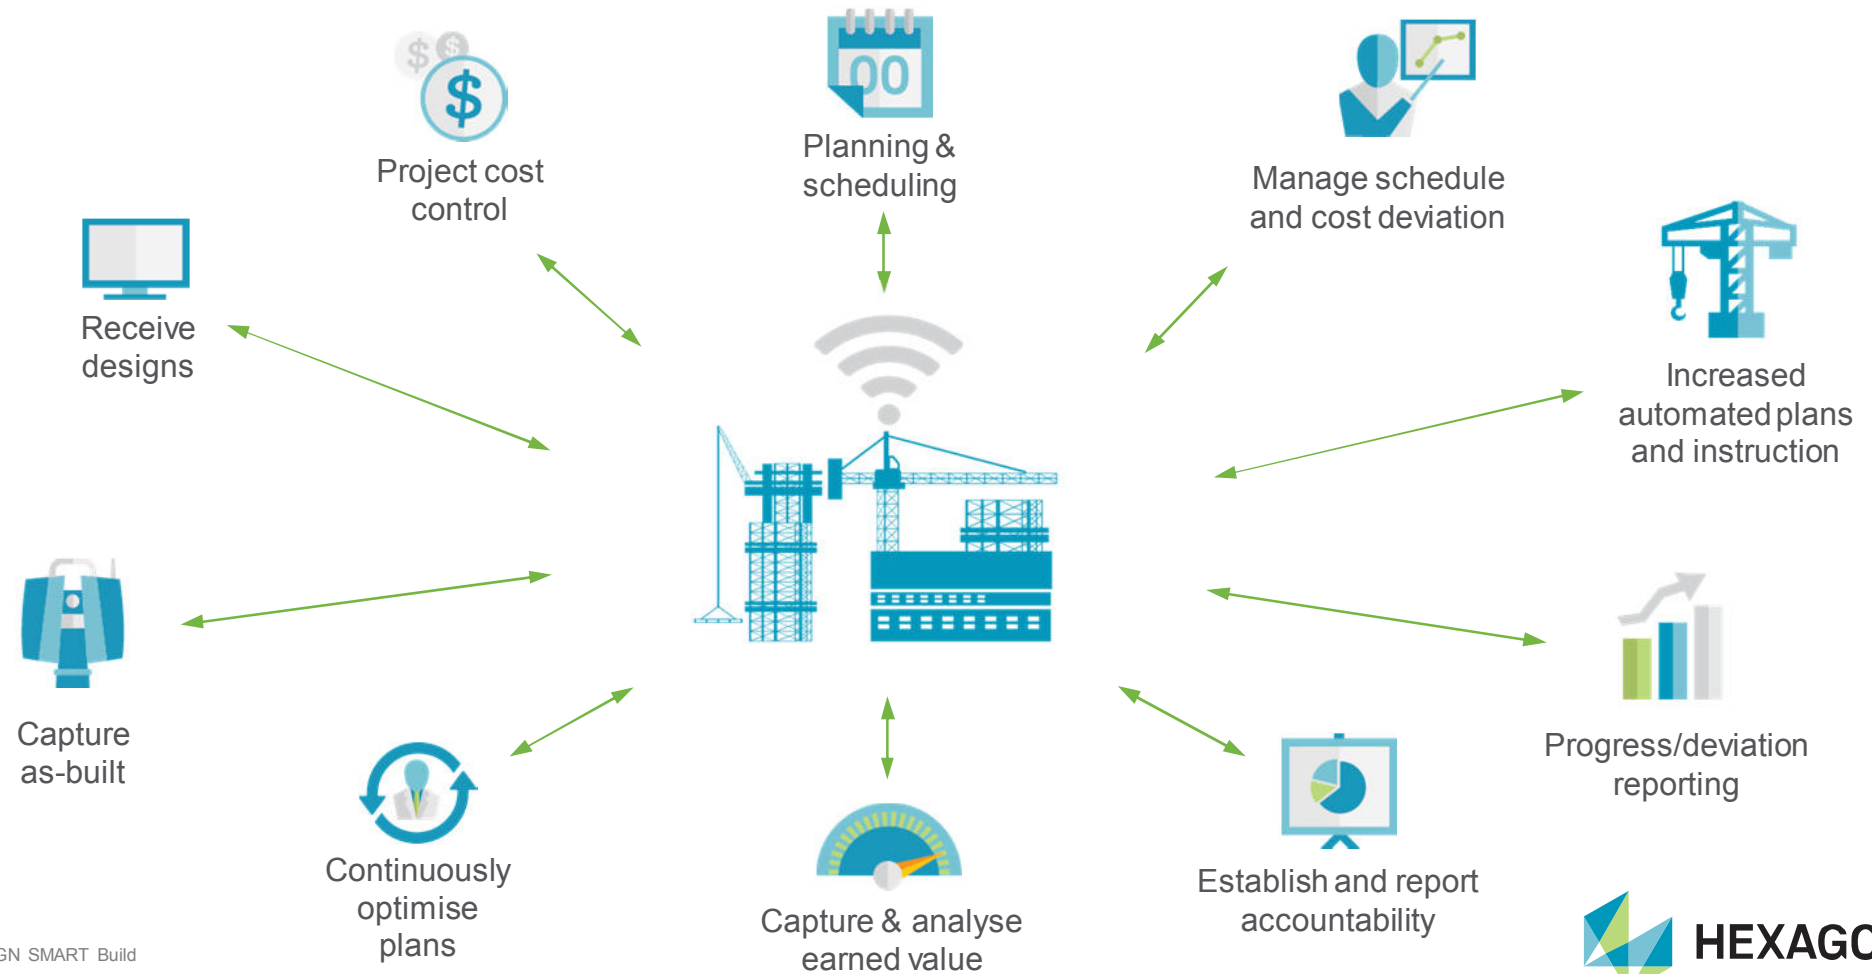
Project cost control

Planning & scheduling

Manage schedule and cost deviation

Receive designs

Increased automated plans and instruction

Capture as-built

Progress/deviation reporting

Continuously optimise plans

Capture & analyse earned value

Establish and report accountability

GN SMART Build

HEXAGO